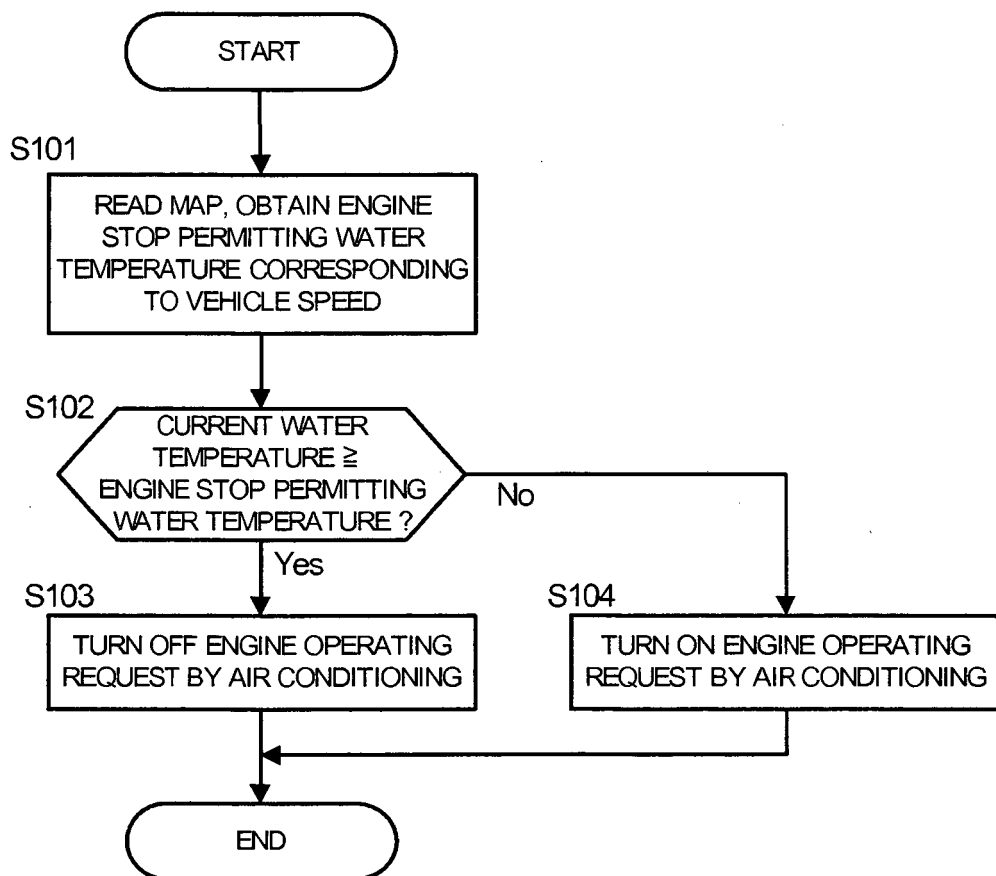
START

S101

READ MAP, OBTAIN ENGINE STOP PERMITTING WATER TEMPERATURE CORRESPONDING TO VEHICLE SPEED

S102

CURRENT WATER TEMPERATURE ≧ ENGINE STOP PERMITTING WATER TEMPERATURE ?

No

Yes

S103

TURN OFF ENGINE OPERATING REQUEST BY AIR CONDITIONING

S104

TURN ON ENGINE OPERATING REQUEST BY AIR CONDITIONING

END